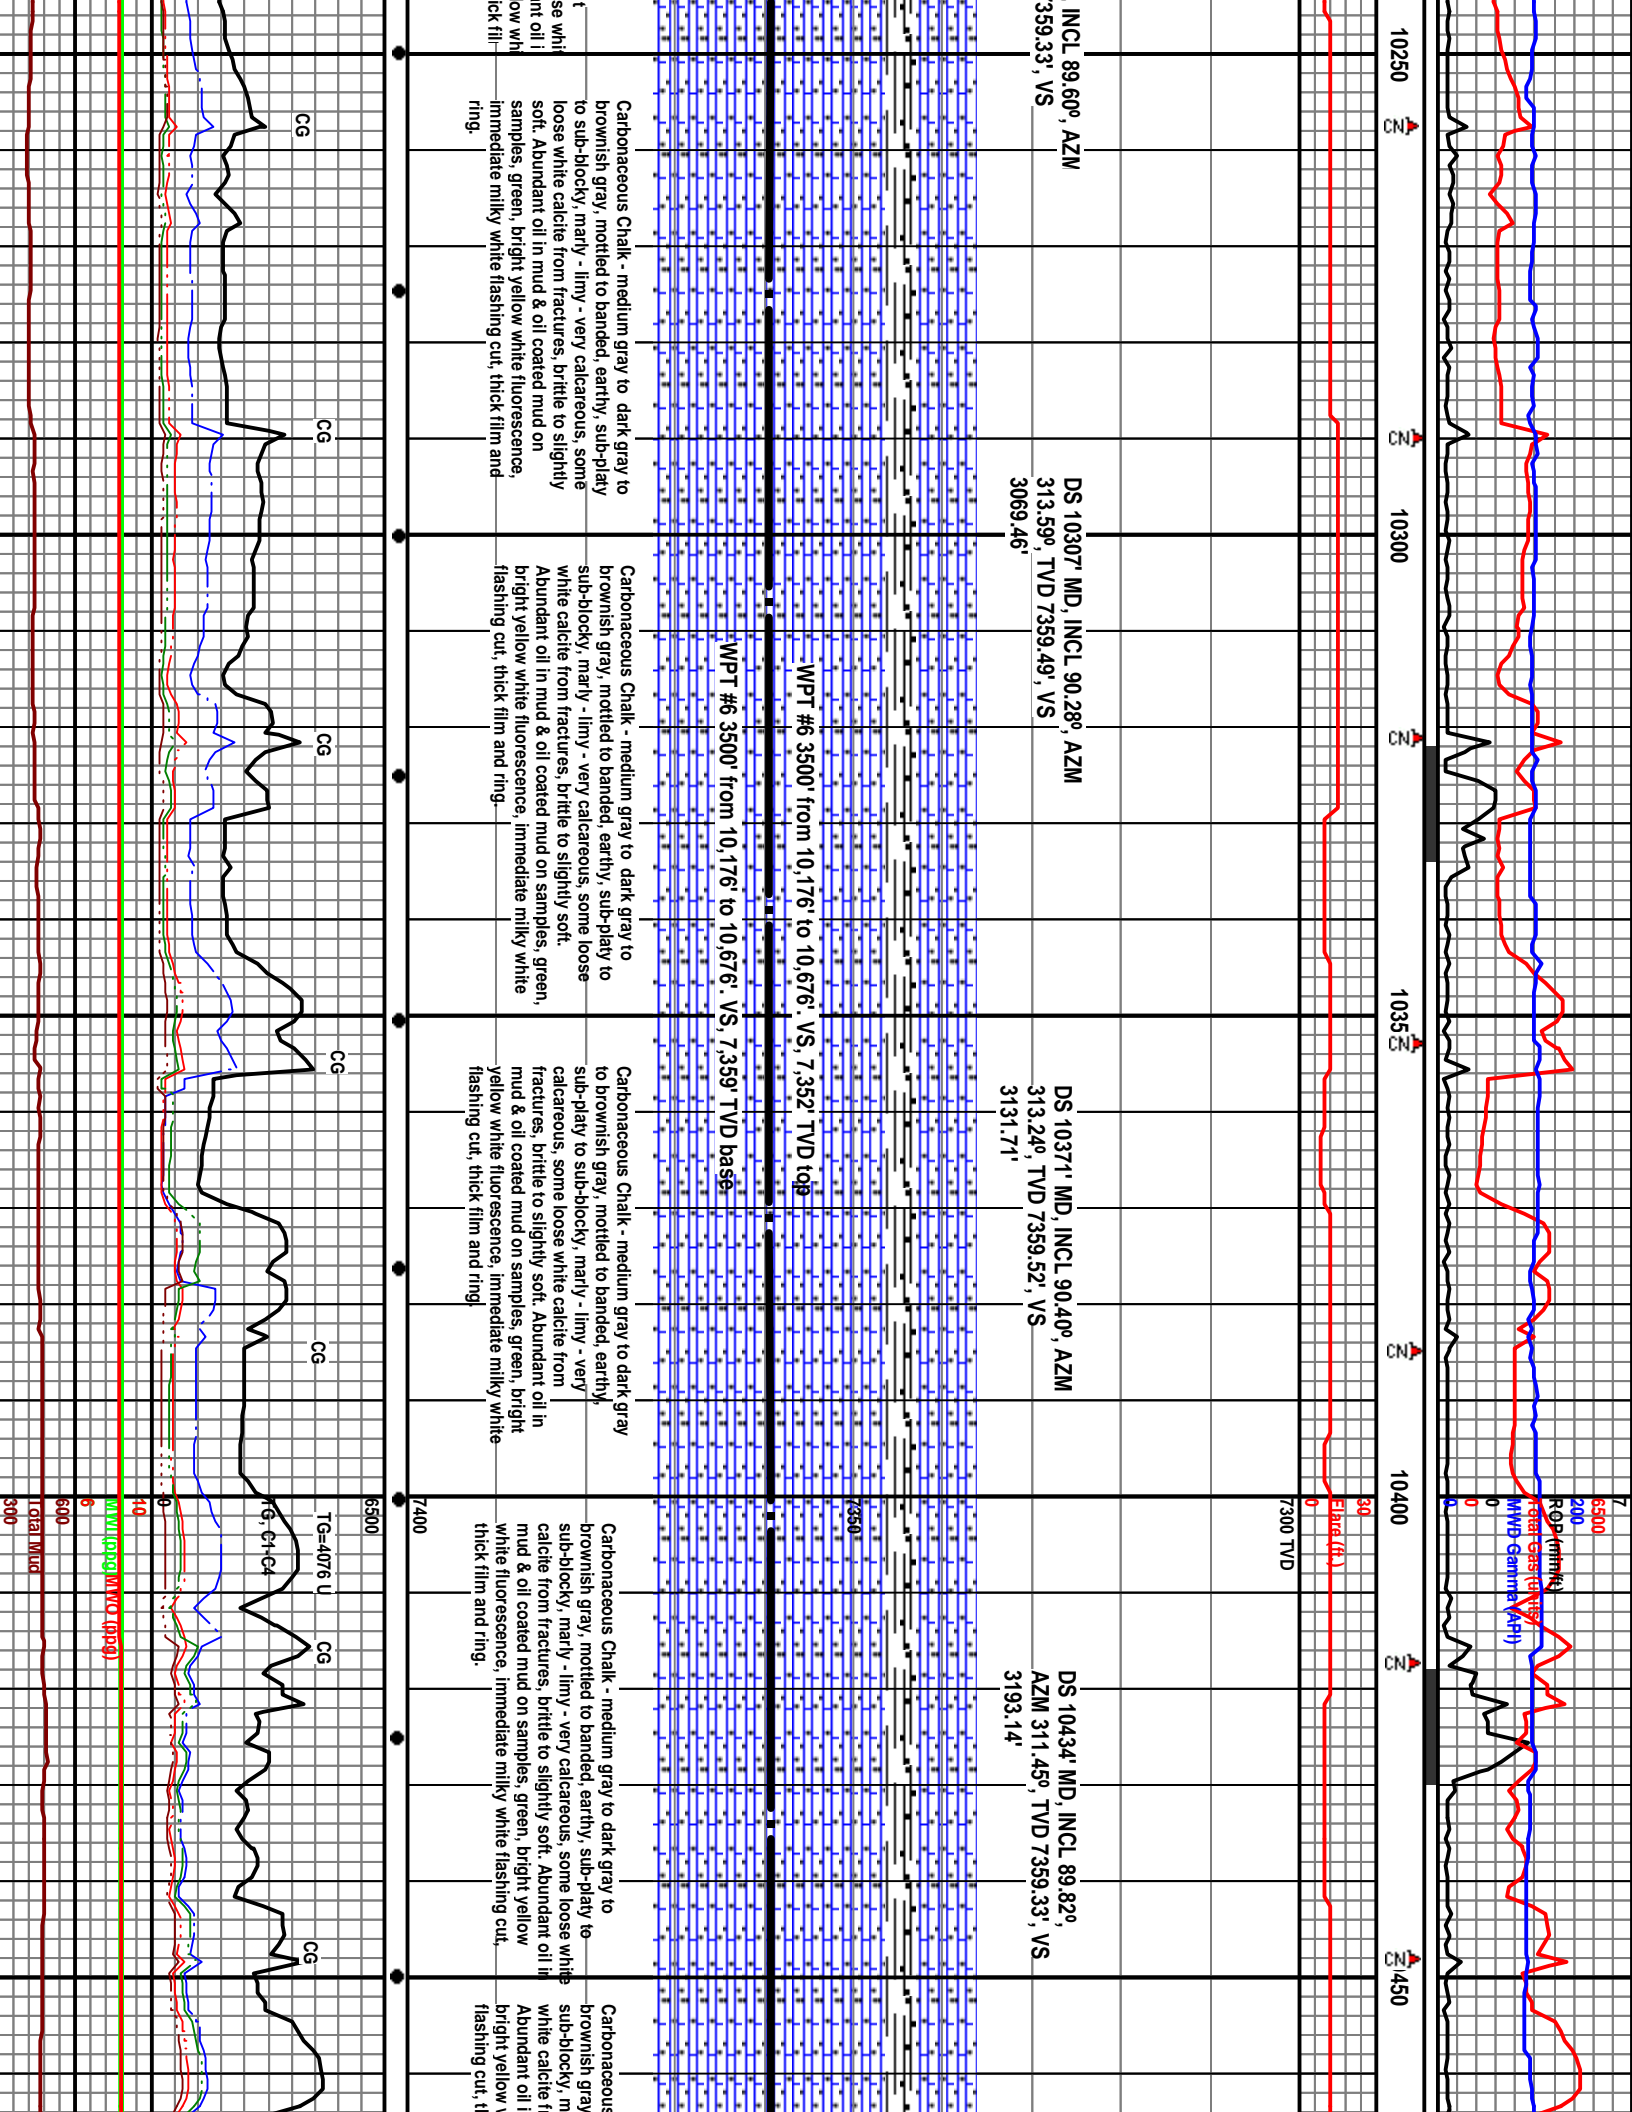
INCL 89.60°, AZM
7359.33', VS

se whi
nt oil i
ow wh
ick fil

Carbonaceous Chalk - medium gray to dark gray to brownish gray, mottled to banded, earthy, sub-platy to sub-blocky, marly - limy - very calcareous, some loose white calcite from fractures, brittle to slightly soft. Abundant oil in mud & oil coated mud on samples, green, bright yellow white fluorescence, immediate milky white flashing cut, thick film and ring.

CG

CG

DS 10307' MD, INCL 90.28°, AZM 313.59°, TVD 7359.49', VS 3069.46'

Carbonaceous Chalk - medium gray to dark gray to brownish gray, mottled to banded, earthy, sub-platy to sub-blocky, marly - limy - very calcareous, some loose white calcite from fractures, brittle to slightly soft. Abundant oil in mud & oil coated mud on samples, green, bright yellow white fluorescence, immediate milky white flashing cut, thick film and ring.

WPT #6 3500' from 10,176' to 10,676'. VS, 7,352' TVD top

WPT #6 3500' from 10,176' to 10,676'. VS, 7,359' TVD base

CG

CG

DS 10371' MD, INCL 90.40°, AZM 313.24°, TVD 7359.52', VS 3131.71'

Carbonaceous Chalk - medium gray to dark gray to brownish gray, mottled to banded, earthy, sub-platy to sub-blocky, marly - limy - very calcareous, some loose white calcite from fractures, brittle to slightly soft. Abundant oil in mud & oil coated mud on samples, green, bright yellow white fluorescence, immediate milky white flashing cut, thick film and ring.

CG

10250
CN
CN
10300
CN
10350
CN
CN
10400
CN
CN
10450

300 Total Mud
600 6 MW (ppg) MWO (ppg)
10
0
TG, C1-C4
6500 TG-4076 U
7400
7350
7300 TVD
0 30 Flare (ft.)
0 0 0 200 6500 7 ROP (min/ft) Total Gas (units) MWD Gamma (API)

CG

CG

DS 10434' MD, INCL 89.82°, AZM 311.45°, TVD 7359.33', VS 3193.14'

Carbonaceous Chalk - medium gray to dark gray to brownish gray, mottled to banded, earthy, sub-platy to sub-blocky, marly - limy - very calcareous, some loose white calcite from fractures, brittle to slightly soft. Abundant oil in mud & oil coated mud on samples, green, bright yellow white fluorescence, immediate milky white flashing cut, thick film and ring.

Carbonaceous
brownish gray
sub-blocky, m
white calcite f
Abundant oil i
bright yellow
flashing cut, t